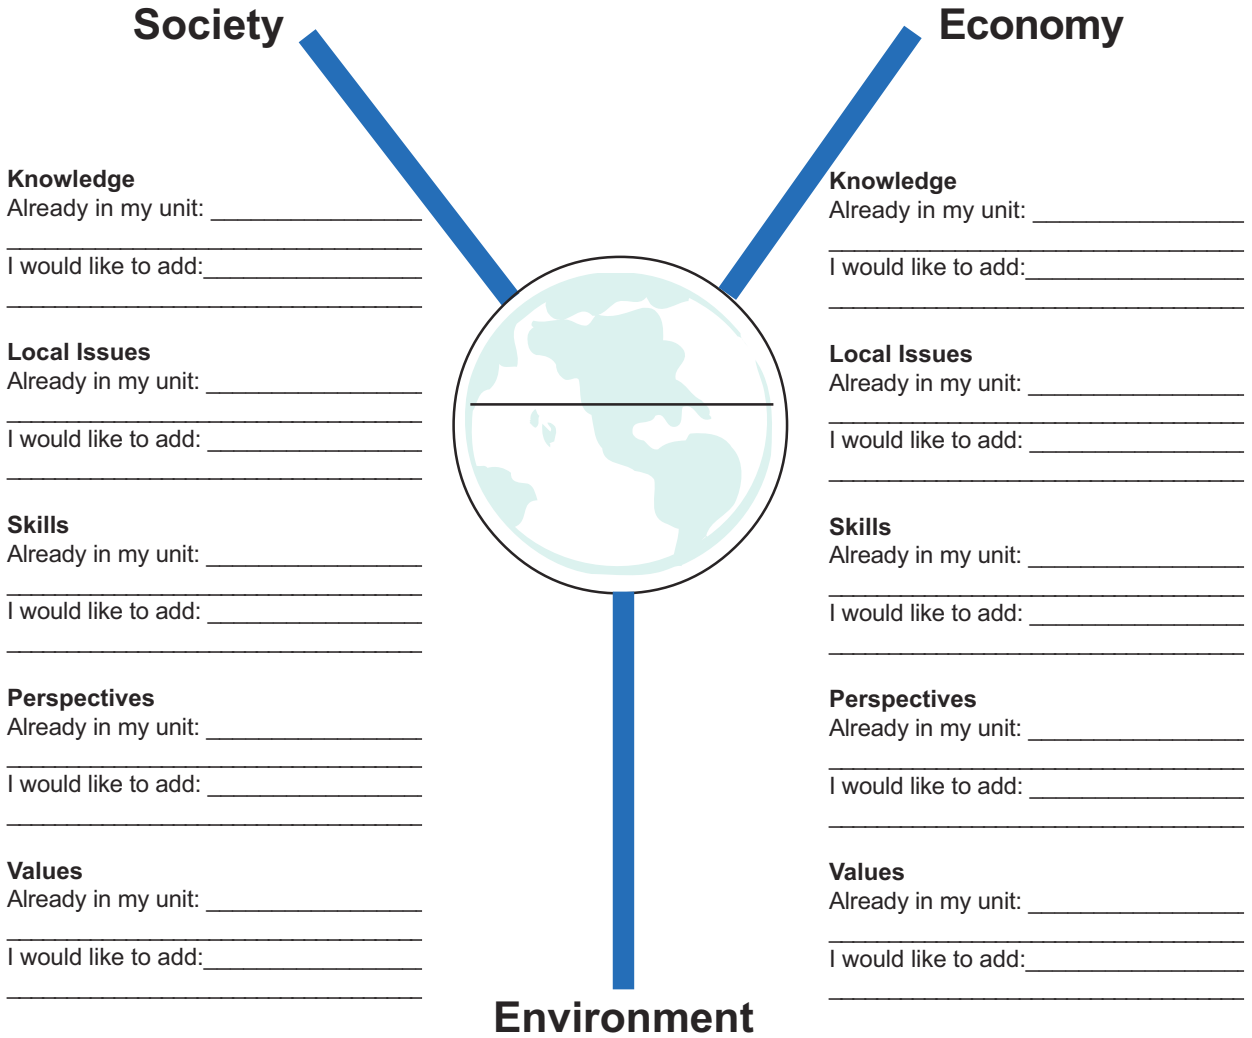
Society

Economy

Knowledge
Already in my unit: ________________
________________________________
I would like to add:________________
________________________________

Local Issues
Already in my unit: ________________
________________________________
I would like to add: ________________
________________________________

Skills
Already in my unit: ________________
________________________________
I would like to add: ________________
________________________________

Perspectives
Already in my unit: ________________
________________________________
I would like to add: ________________
________________________________

Values
Already in my unit: ________________
________________________________
I would like to add:________________
________________________________

Knowledge
Already in my unit: ________________
________________________________
I would like to add:________________
________________________________

Local Issues
Already in my unit: ________________
________________________________
I would like to add: ________________
________________________________

Skills
Already in my unit: ________________
________________________________
I would like to add: ________________
________________________________

Perspectives
Already in my unit: ________________
________________________________
I would like to add: ________________
________________________________

Values
Already in my unit: ________________
________________________________
I would like to add:________________
________________________________

Environment